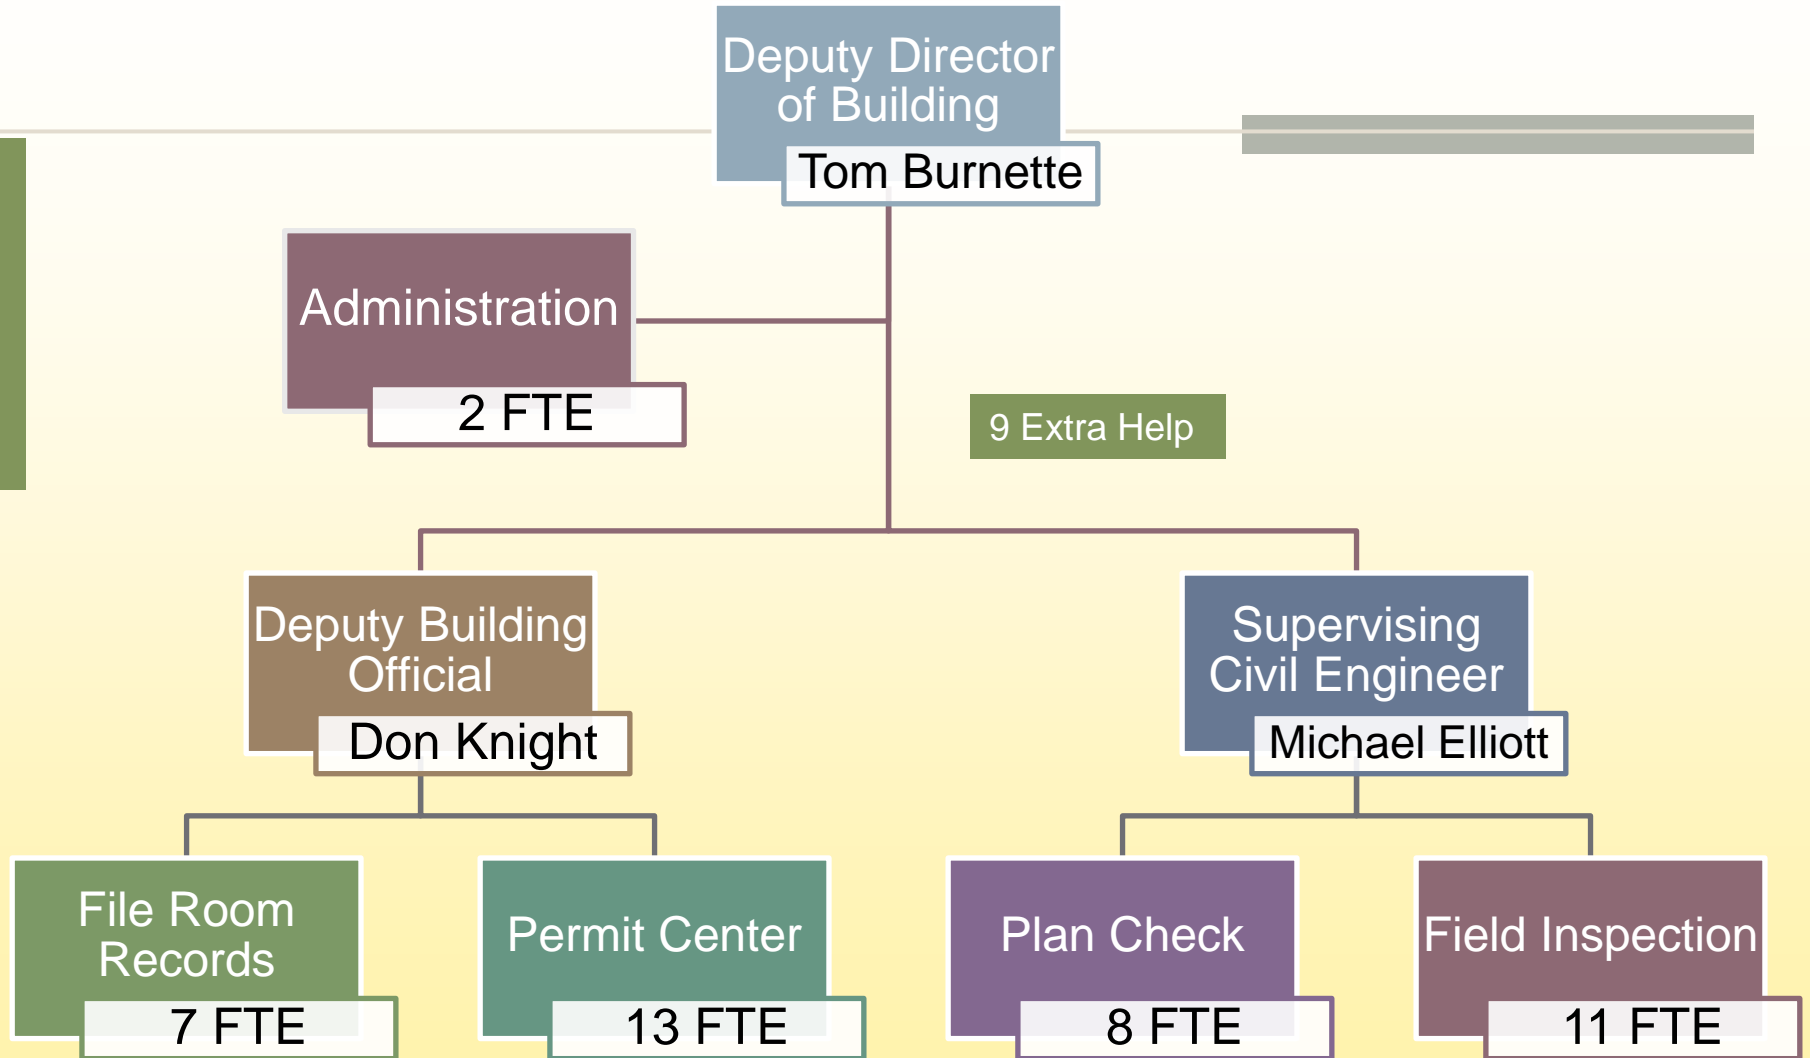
Deputy Director of Building
Tom Burnette

Administration
2 FTE

9 Extra Help

Deputy Building Official
Don Knight

Supervising Civil Engineer
Michael Elliott

File Room Records
7 FTE

Permit Center
13 FTE

Plan Check
8 FTE

Field Inspection
11 FTE